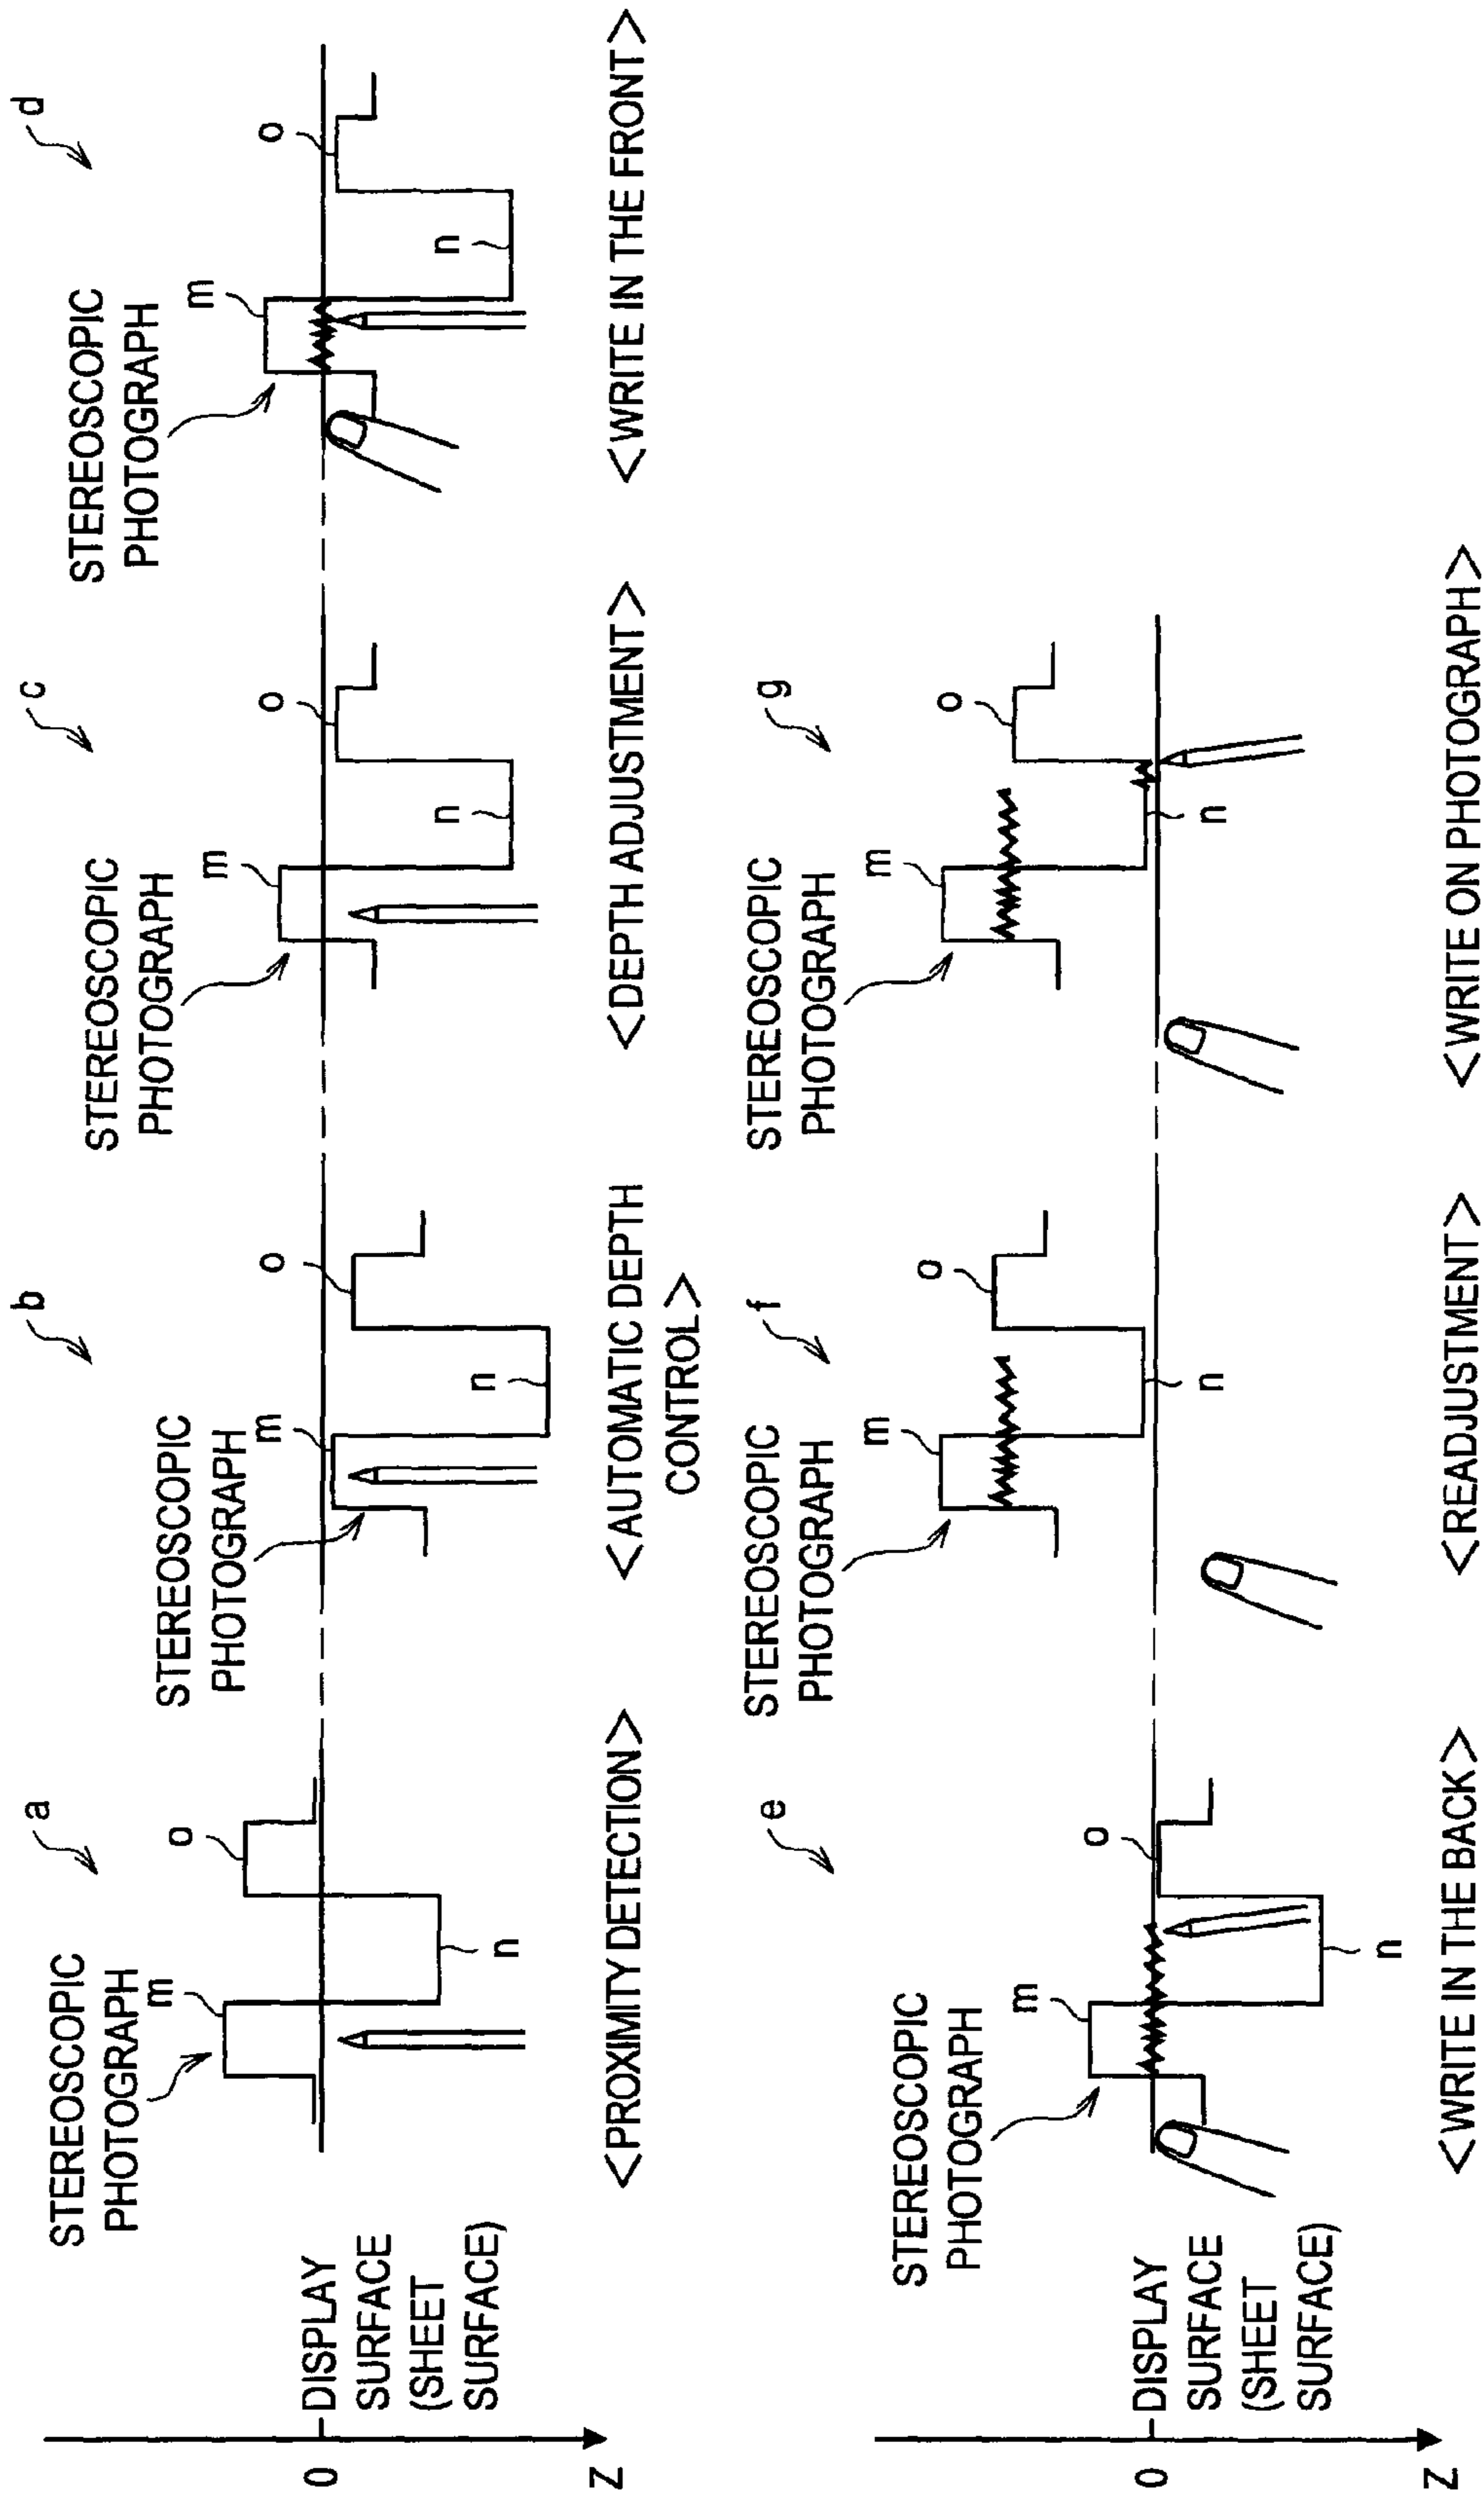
0
Z
DISPLAY SURFACE (SHEET SURFACE)
a
STEREOSCOPIC PHOTOGRAPH
m
o
n
<PROXIMITY DETECTION>

b
STEREOSCOPIC PHOTOGRAPH
m
o
n
<AUTOMATIC DEPTH CONTROL>

c
STEREOSCOPIC PHOTOGRAPH
m
o
n
<DEPTH ADJUSTMENT>

d
STEREOSCOPIC PHOTOGRAPH
m
o
n
<WRITE IN THE FRONT>

0
Z
DISPLAY SURFACE (SHEET SURFACE)
e
STEREOSCOPIC PHOTOGRAPH
m
o
n
<WRITE IN THE BACK>

f
STEREOSCOPIC PHOTOGRAPH
m
o
n
<READJUSTMENT>

g
STEREOSCOPIC PHOTOGRAPH
m
o
n
<WRITE ON PHOTOGRAPH>